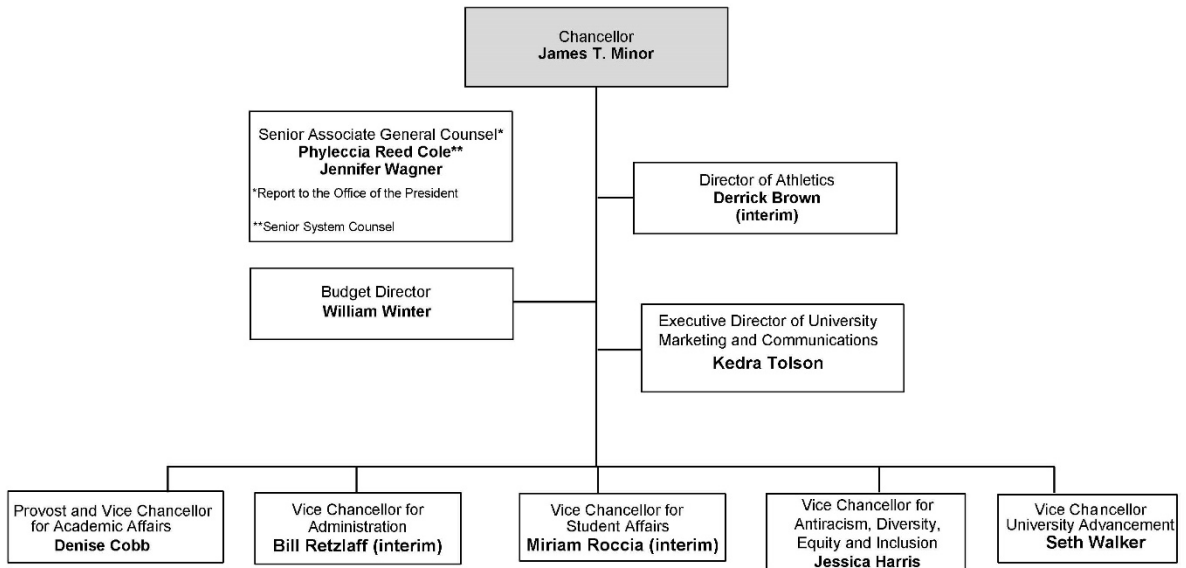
Chancellor
James T. Minor

Senior Associate General Counsel*
Phyleccia Reed Cole**
Jennifer Wagner
*Report to the Office of the President

**Senior System Counsel

Director of Athletics
Derrick Brown
(interim)

Budget Director
William Winter

Executive Director of University Marketing and Communications
Kedra Tolson

Provost and Vice Chancellor for Academic Affairs
Denise Cobb

Vice Chancellor for Administration
Bill Retzlaff (interim)

Vice Chancellor for Student Affairs
Miriam Roccia (interim)

Vice Chancellor for Antiracism, Diversity, Equity and Inclusion
Jessica Harris

Vice Chancellor University Advancement
Seth Walker